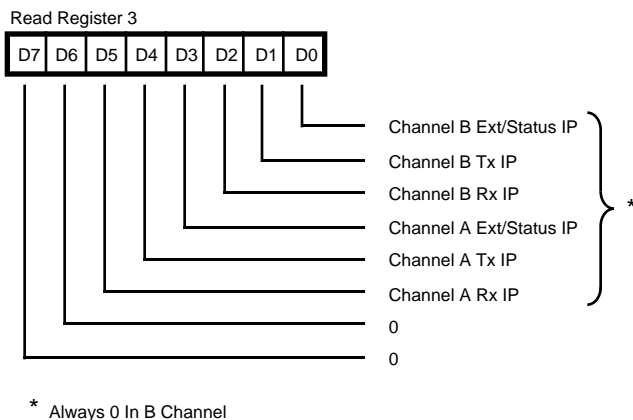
Read Register 3

| D7 | D6 | D5 | D4 | D3 | D2 | D1 | D0 |
|---|---|---|---|---|---|---|---|

Channel B Ext/Status IP
Channel B Tx IP
Channel B Rx IP
Channel A Ext/Status IP
Channel A Tx IP
Channel A Rx IP
0
0

*

* Always 0 In B Channel